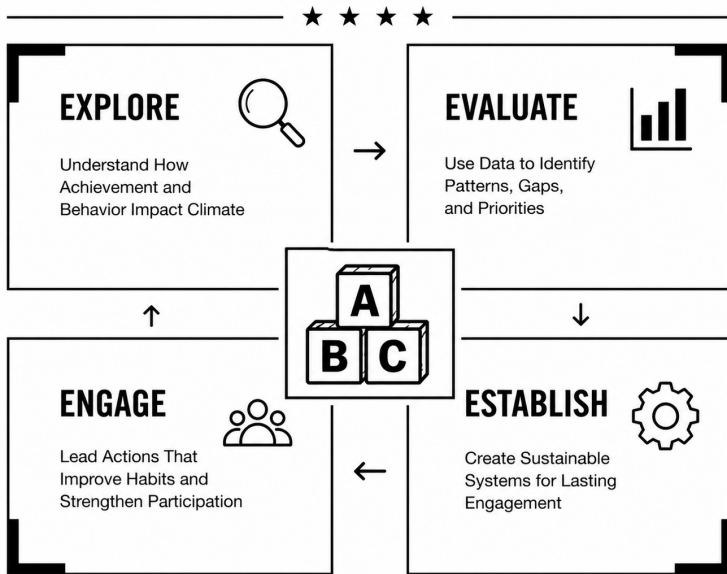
★ ★ ★ ★

EXPLORE

Understand How Achievement and Behavior Impact Climate

→

EVALUATE

Use Data to Identify Patterns, Gaps, and Priorities

↑

A

B C

↓

ENGAGE

Lead Actions That Improve Habits and Strengthen Participation

←

ESTABLISH

Create Sustainable Systems for Lasting Engagement